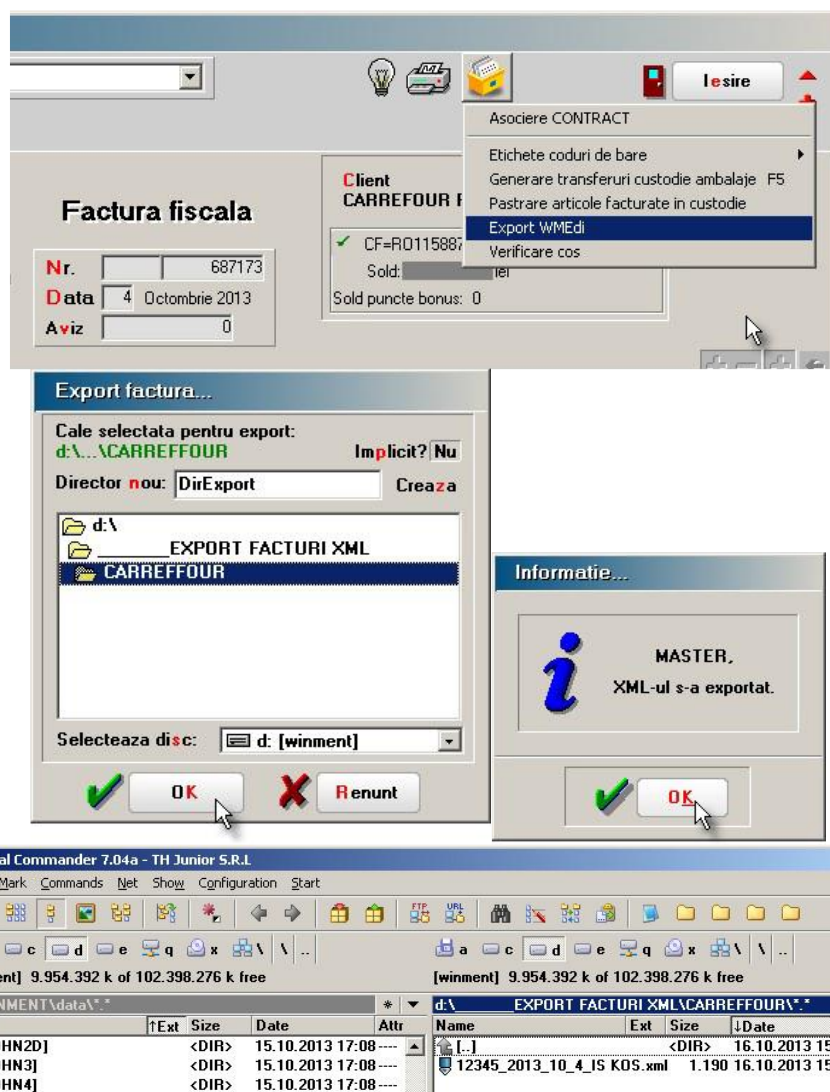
Iesire

Asociere CONTRACT
Etichete coduri de bare
Generare transferuri custodie ambalaje F5
Pastrare articole facturate in custodie
Export WMEdi
Verificare cos

Factura fiscala

Nr. 687173
Data 4 Octombrie 2013
Aviz 0

Client
CARRERFOUR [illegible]
CF=RO115887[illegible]
Sold: lei
Sold puncte bonus: 0

Export factura...

Cale selectata pentru export:
d:\...\CARREFFOUR
Implicit? Nu
Director nou: DirExport
Creaza

d:\
_______EXPORT FACTURI XML
CARREFFOUR

Selecteaza disc: d: [winment]

OK
Renunt

Informatie...

MASTER,
XML-ul s-a exportat.

OK

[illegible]al Commander 7.04a - TH Junior S.R.L
Mark Commands Net Show Configuration Start

c d e q x \ \ ..
[wi]nment] 9.954.392 k of 102.398.276 k free
[wi]NMENT\data\*.*

| | ↑Ext | Size | Date | Attr |
|---|---|---|---|---|
| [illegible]HN2D] | | <DIR> | 15.10.2013 17:08 | ---- |
| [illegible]HN3] | | <DIR> | 15.10.2013 17:08 | ---- |
| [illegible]HN4] | | <DIR> | 15.10.2013 17:08 | ---- |

a c d e q x \ \ ..
[winment] 9.954.392 k of 102.398.276 k free
d:\_______EXPORT FACTURI XML\CARREFFOUR\*.*

| Name | Ext | Size | ↓Date |
|---|---|---|---|
| [..] | | <DIR> | 16.10.2013 15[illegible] |
| 12345_2013_10_4_IS KOS.xml | | 1.190 | 16.10.2013 15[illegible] |